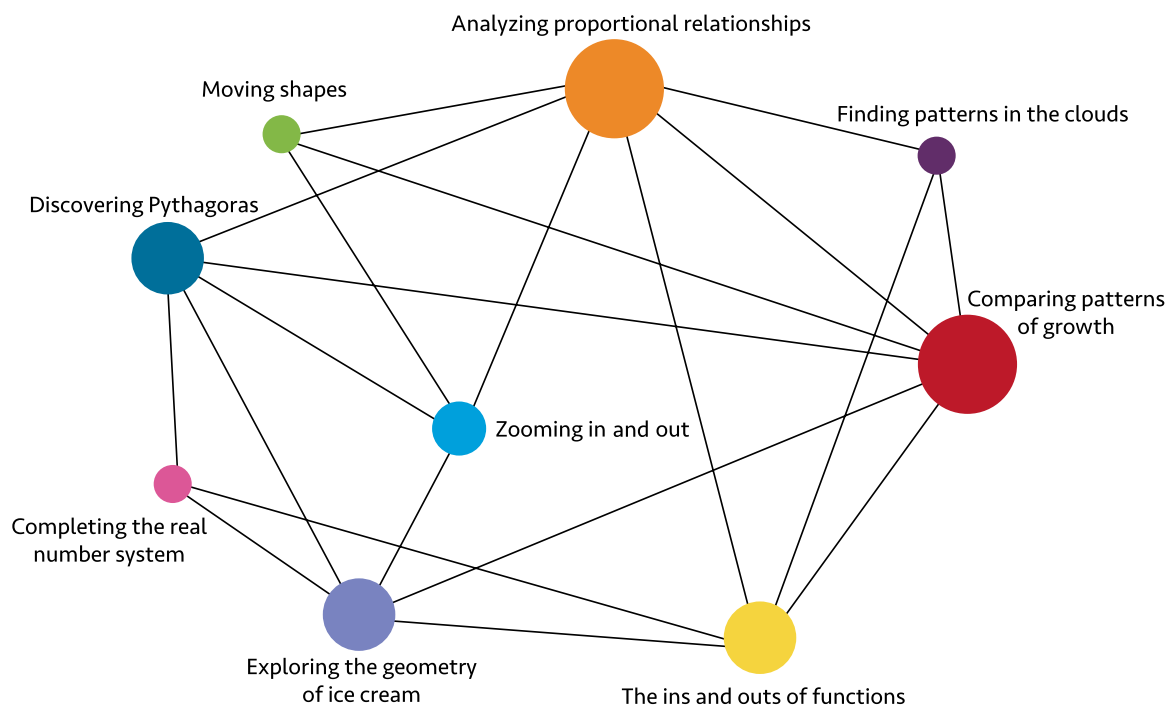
Analyzing proportional relationships

Moving shapes

Finding patterns in the clouds

Discovering Pythagoras

Comparing patterns of growth

Zooming in and out

Completing the real number system

Exploring the geometry of ice cream

The ins and outs of functions